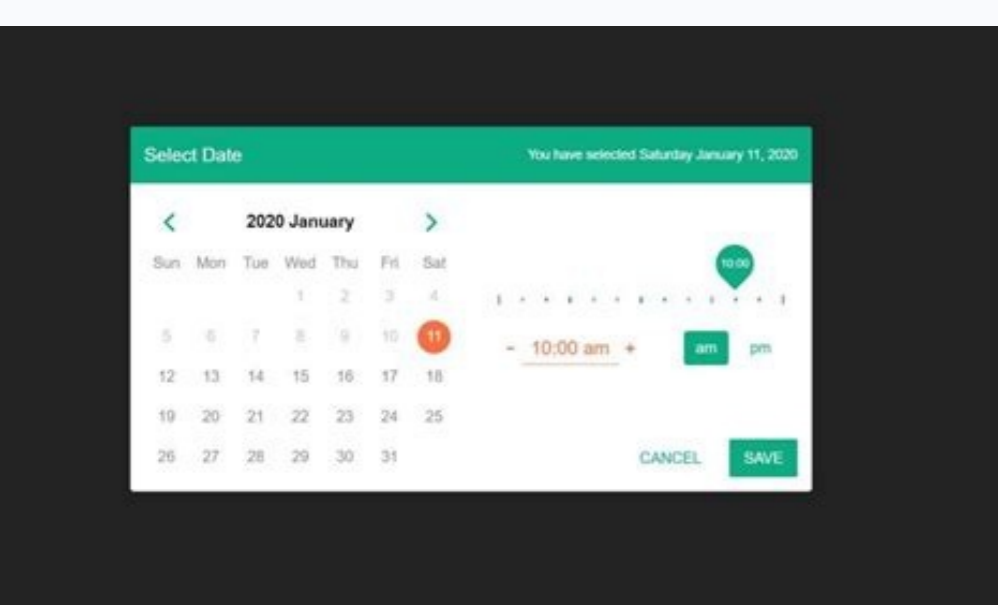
Select Date

You have selected Saturday January 11, 2020

<

2020 January

>

| Sun | Mon | Tue | Wed | Thu | Fri | Sat |
|---|---|---|---|---|---|---|
| | | | 1 | 2 | 3 | 4 |
| 5 | 6 | 7 | 8 | 9 | 10 | 11 |
| 12 | 13 | 14 | 15 | 16 | 17 | 18 |
| 19 | 20 | 21 | 22 | 23 | 24 | 25 |
| 26 | 27 | 28 | 29 | 30 | 31 | |

10:00

- 10:00 am +

am pm

CANCEL SAVE